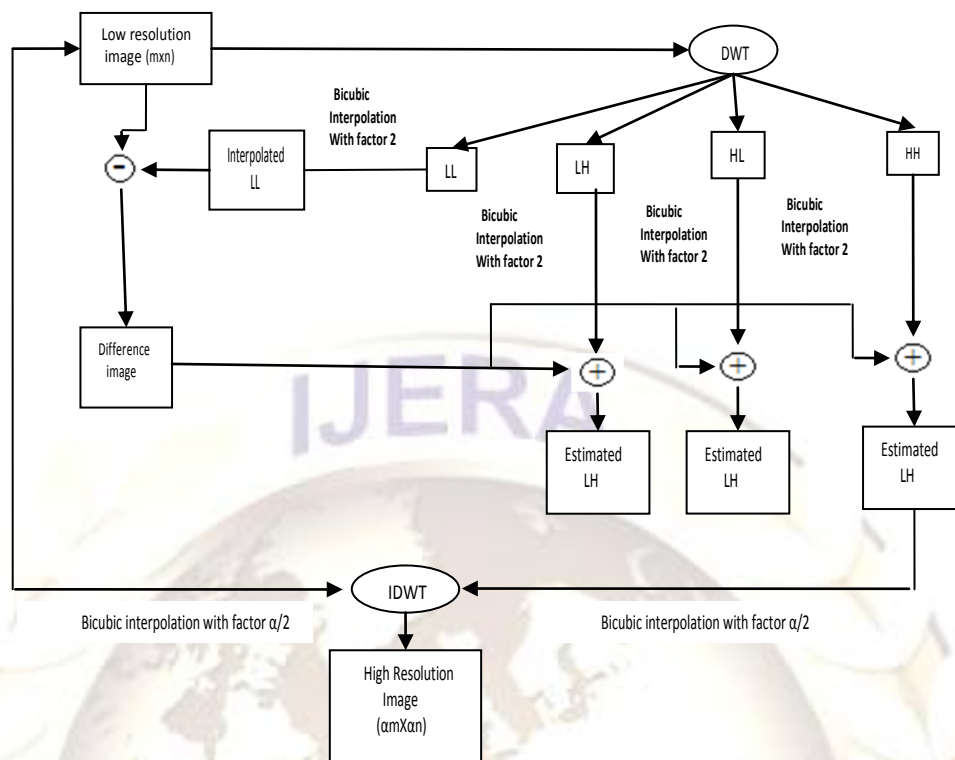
Low resolution image (mxn)

DWT

Bicubic Interpolation With factor 2

Interpolated LL

LL

LH

HL

HH

Bicubic Interpolation With factor 2

Bicubic Interpolation With factor 2

Bicubic Interpolation With factor 2

Difference image

Estimated LH

Estimated LH

Estimated LH

IJERA

IDWT

Bicubic interpolation with factor α/2

Bicubic interpolation with factor α/2

High Resolution Image (αmXαn)